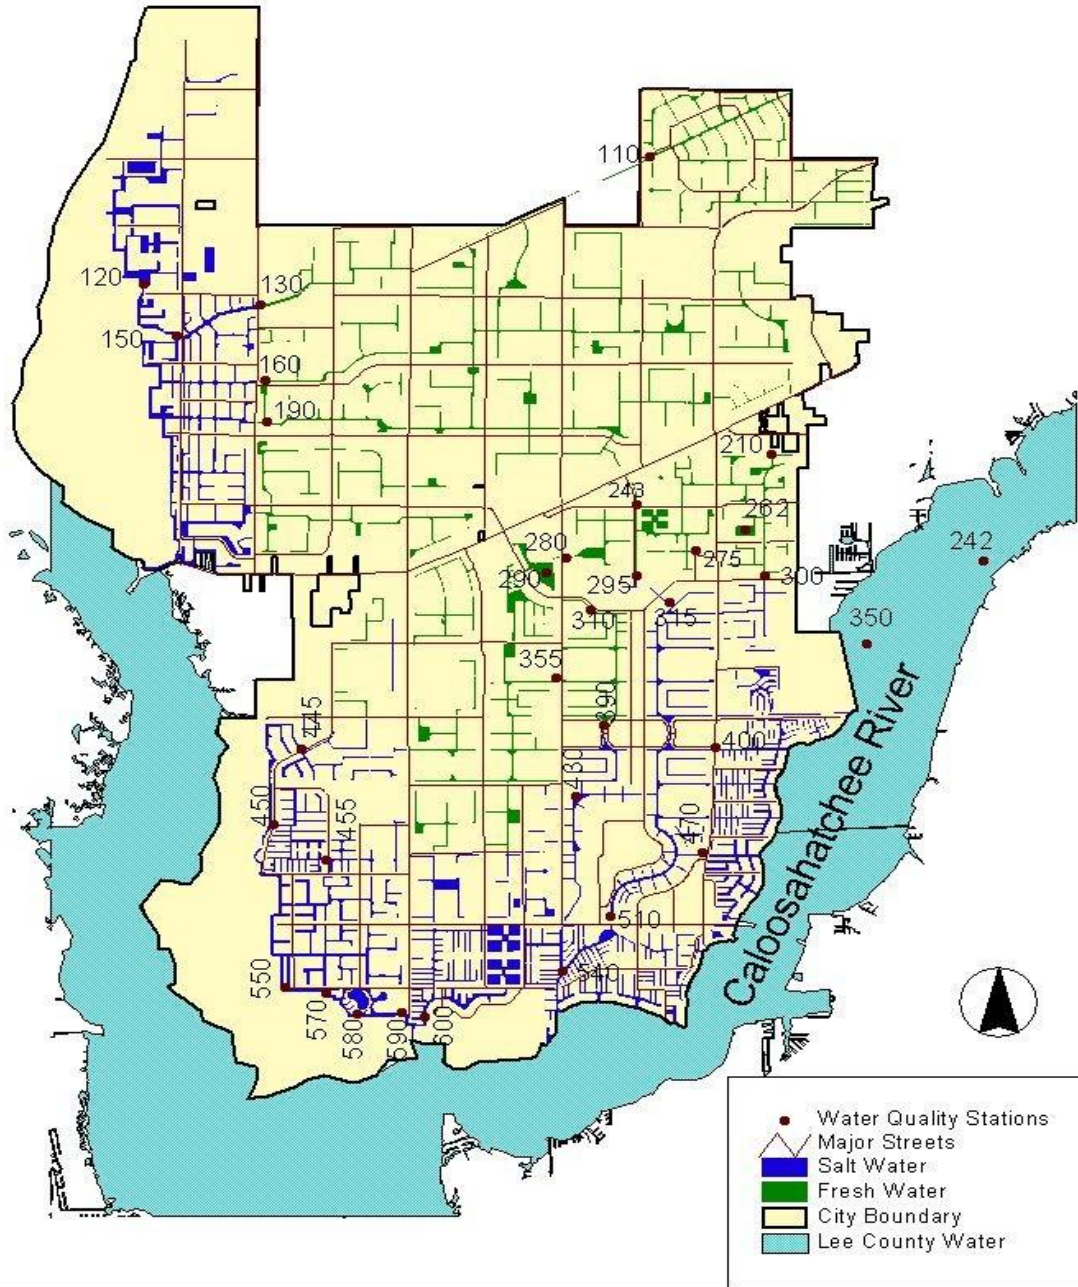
110
120
130
150
160
190
210
243
262
242
280
275
290
295
300
310
315
350
355
390
400
445
430
450
455
470
510
540
550
570
580
590
600
Caloosahatchee River

Water Quality Stations
Major Streets
Salt Water
Fresh Water
City Boundary
Lee County Water